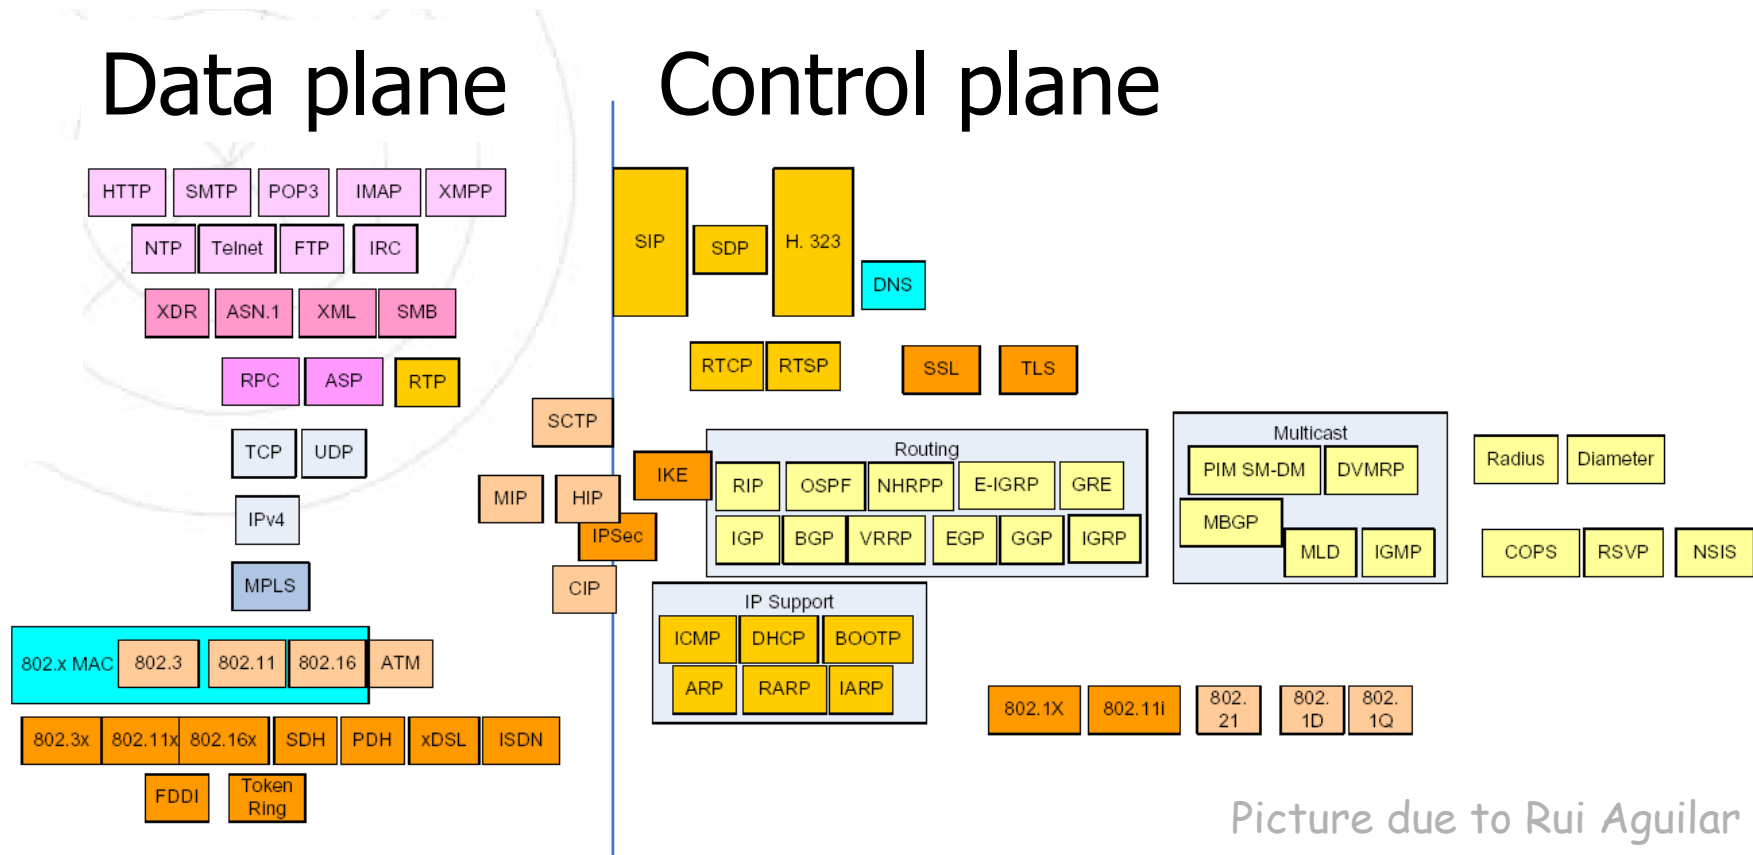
Data plane

Control plane

HTTP SMTP POP3 IMAP XMPP

NTP Telnet FTP IRC

XDR ASN.1 XML SMB

RPC ASP RTP

TCP UDP

IPv4

MPLS

802.x MAC 802.3 802.11 802.16 ATM

802.3x 802.11x 802.16x SDH PDH xDSL ISDN

FDDI Token Ring

SCTP

MIP HIP IPSec

CIP

SIP SDP H. 323 DNS

RTCP RTSP SSL TLS

IKE

Routing
RIP OSPF NHRPP E-IGRP GRE
IGP BGP VRRP EGP GGP IGRP

IP Support
ICMP DHCP BOOTP
ARP RARP IARP

Multicast
PIM SM-DM DVMRP
MBGP MLD IGMP

Radius Diameter

COPS RSVP NSIS

802.1X 802.11i 802. 21 802. 1D 802. 1Q

Picture due to Rui Aguilar